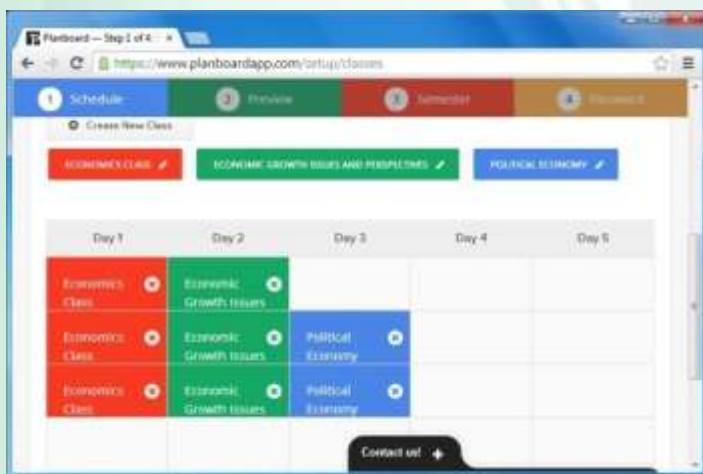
Planboard — Step 1 of 4 ×

https://www.planboardapp.com/setup/classes

1 Schedule
2 Preview
3 Semester
4 Password

Create New Class

ECONOMICS CLASS
ECONOMIC GROWTH ISSUES AND PERSPECTIVES
POLITICAL ECONOMY

| Day 1 | Day 2 | Day 3 | Day 4 | Day 5 |
|---|---|---|---|---|
| Economics Class | Economic Growth Issues | | | |
| Economics Class | Economic Growth Issues | Political Economy | | |
| Economics Class | Economic Growth Issues | Political Economy | | |
| | | | | |

Contact us! +